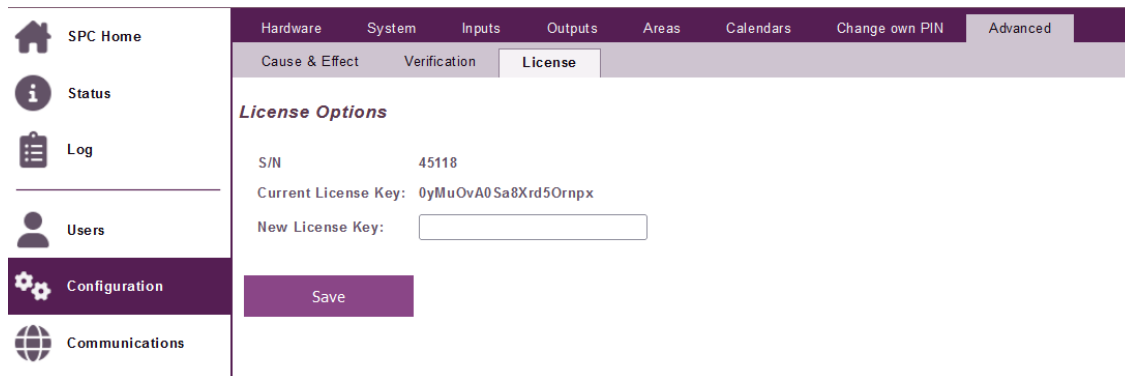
SPC Home

Status

Log

Users

Configuration

Communications

Hardware System Inputs Outputs Areas Calendars Change own PIN Advanced

Cause & Effect Verification License

License Options

S/N 45118

Current License Key: 0yMuOvA0Sa8Xrd5Ornpx

New License Key:

Save